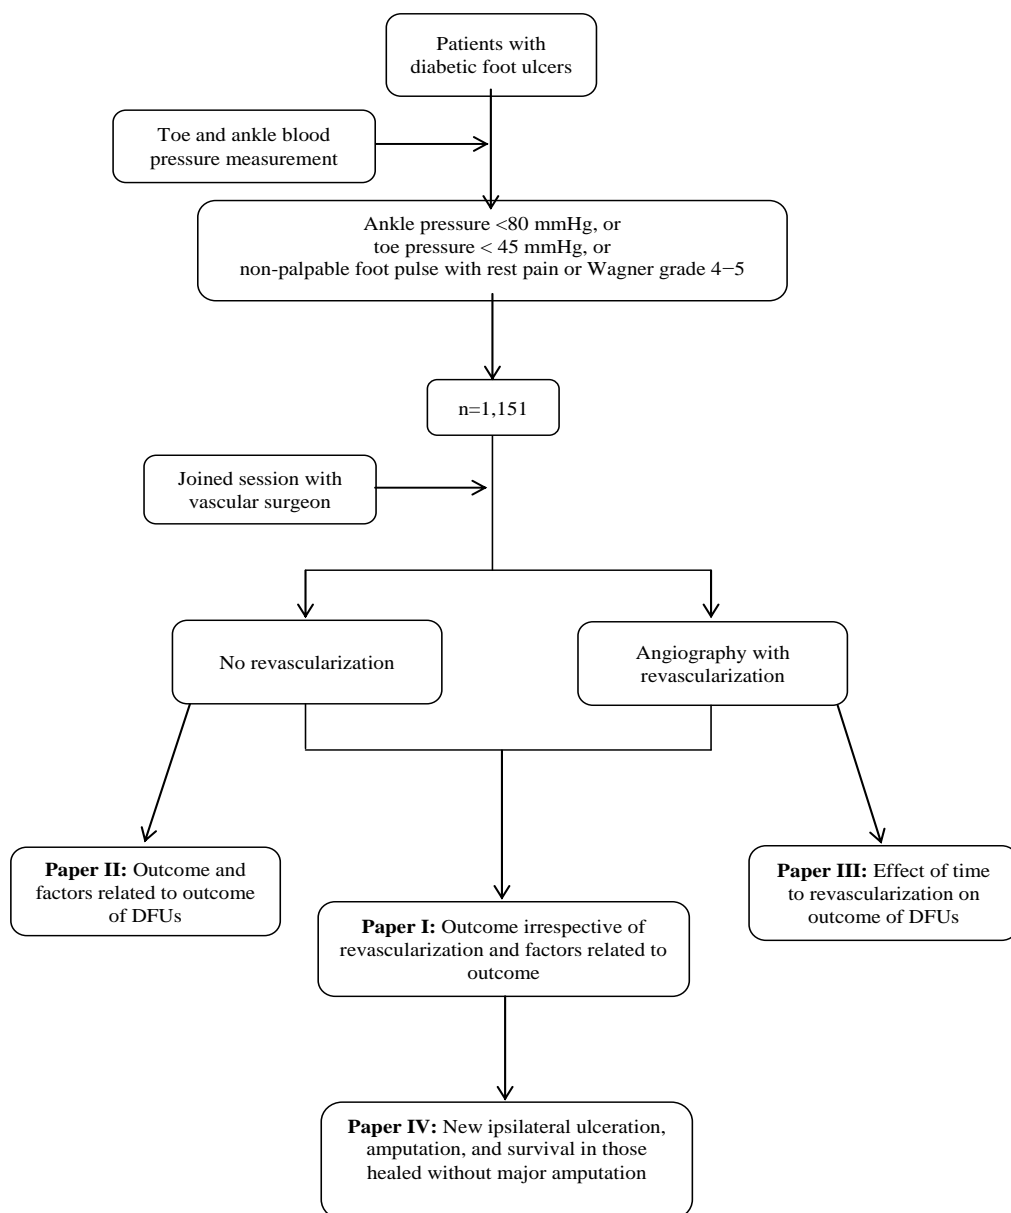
Patients with diabetic foot ulcers

Toe and ankle blood pressure measurement

Ankle pressure <80 mmHg, or
toe pressure < 45 mmHg, or
non-palpable foot pulse with rest pain or Wagner grade 4−5

n=1,151

Joined session with vascular surgeon

No revascularization

Angiography with revascularization

**Paper II:** Outcome and factors related to outcome of DFUs

**Paper I:** Outcome irrespective of revascularization and factors related to outcome

**Paper III:** Effect of time to revascularization on outcome of DFUs

**Paper IV:** New ipsilateral ulceration, amputation, and survival in those healed without major amputation